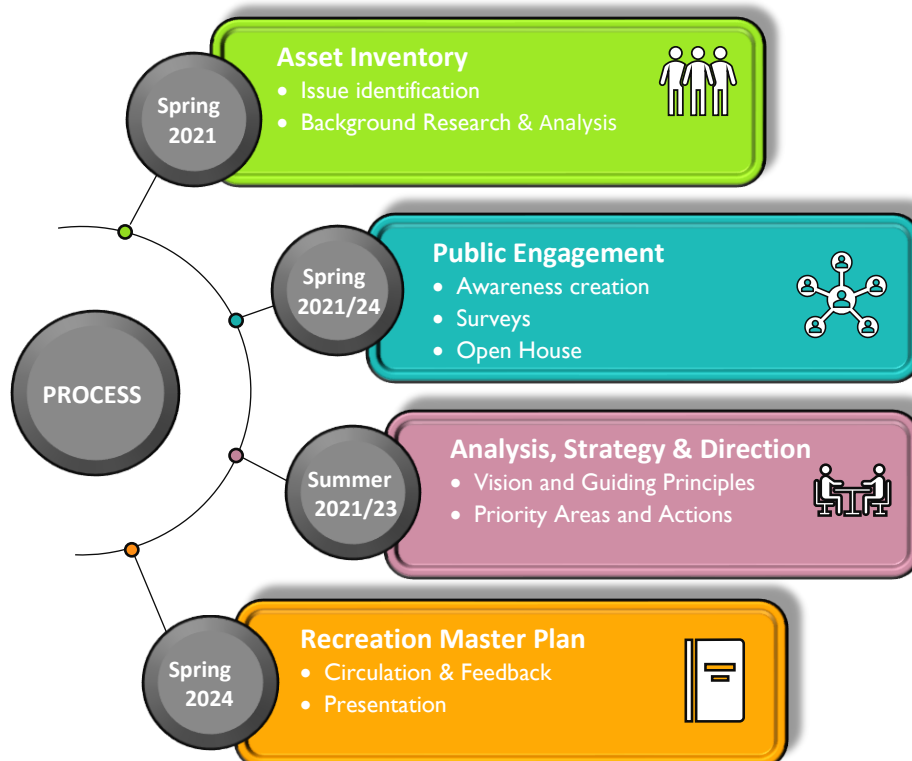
PROCESS

Spring 2021

Asset Inventory
- Issue identification
- Background Research & Analysis

Spring 2021/24

Public Engagement
- Awareness creation
- Surveys
- Open House

Summer 2021/23

Analysis, Strategy & Direction
- Vision and Guiding Principles
- Priority Areas and Actions

Spring 2024

Recreation Master Plan
- Circulation & Feedback
- Presentation